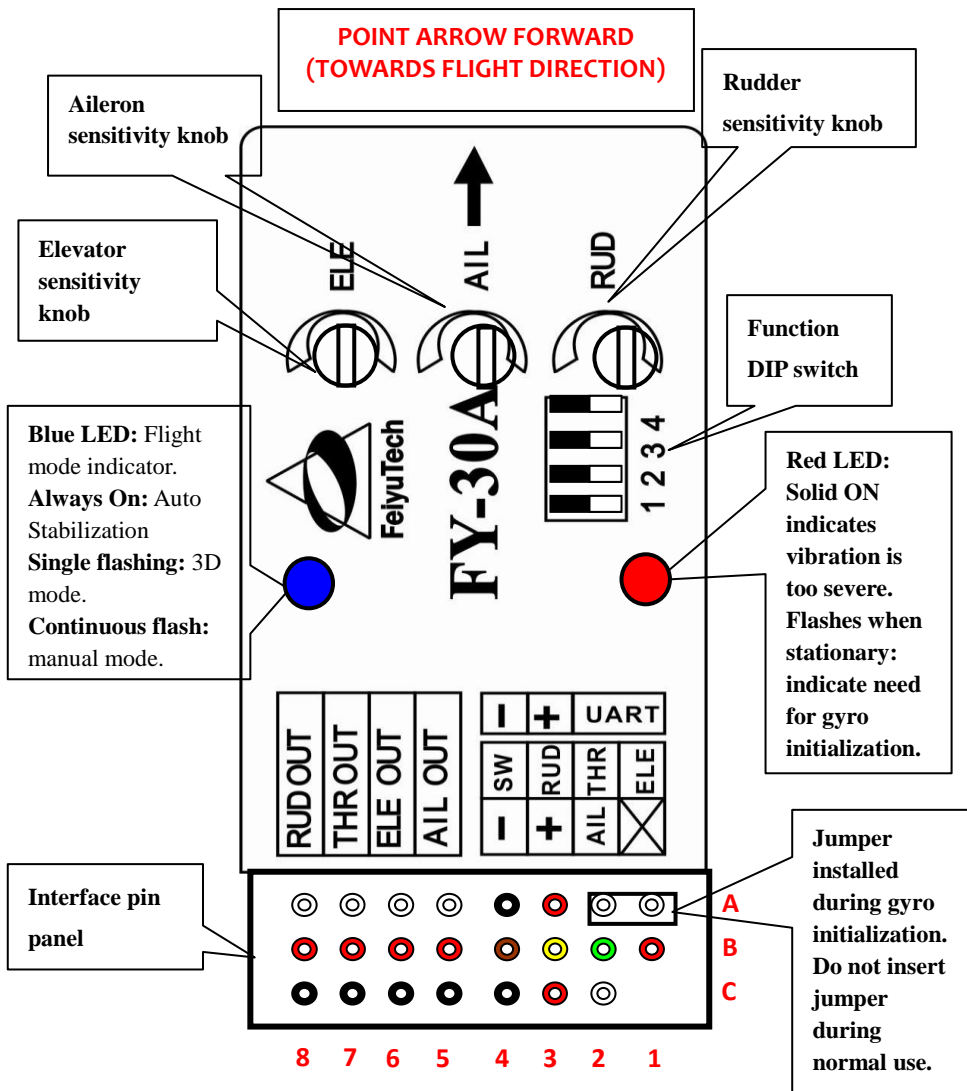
POINT ARROW FORWARD (TOWARDS FLIGHT DIRECTION)

Aileron sensitivity knob

Rudder sensitivity knob

Elevator sensitivity knob

ELE

AIL

RUD

Function DIP switch

1 2 3 4

Blue LED: Flight mode indicator. Always On: Auto Stabilization Single flashing: 3D mode. Continuous flash: manual mode.

FeiyuTech

FY-30A

Red LED: Solid ON indicates vibration is too severe. Flashes when stationary: indicate need for gyro initialization.

RUD OUT

THR OUT

ELE OUT

AIL OUT

| − | + | UART | |
|---|---|---|---|
| SW | RUD | THR | ELE |
| − | + | AIL | |

Interface pin panel

Jumper installed during gyro initialization. Do not insert jumper during normal use.

A
B
C

8 7 6 5 4 3 2 1